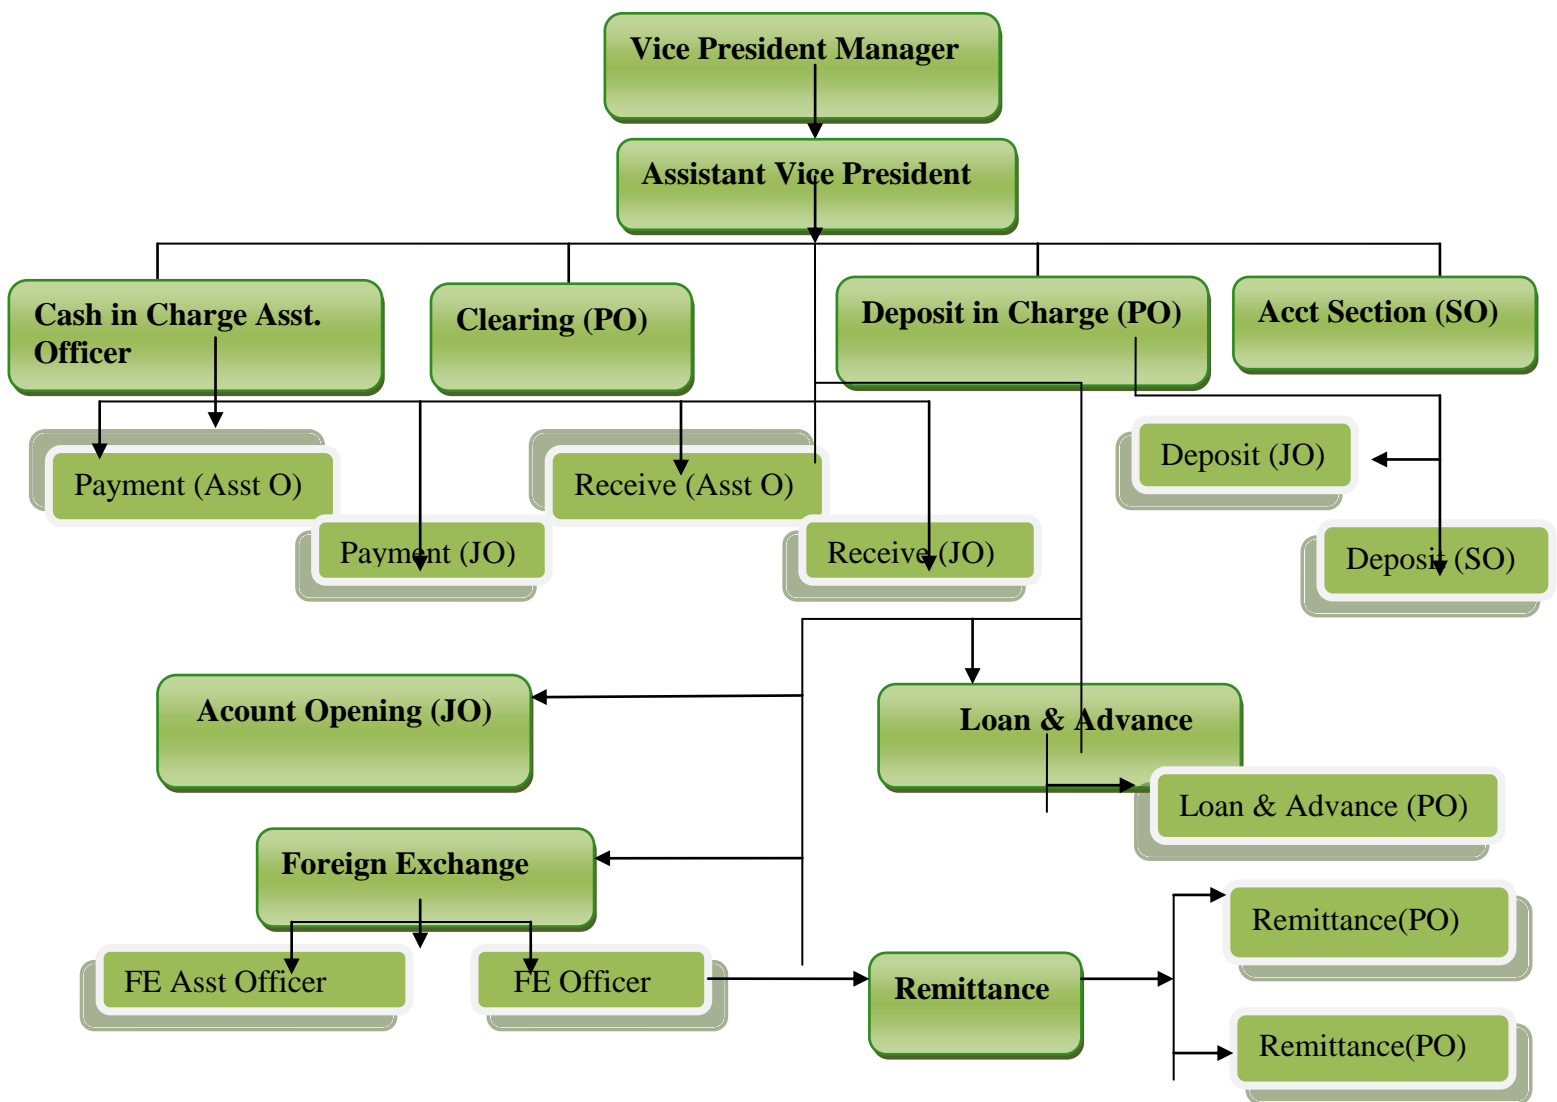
Vice President Manager

Assistant Vice President

Cash in Charge Asst. Officer

Clearing (PO)

Deposit in Charge (PO)

Acct Section (SO)

Payment (Asst O)

Payment (JO)

Receive (Asst O)

Receive (JO)

Deposit (JO)

Deposit (SO)

Acount Opening (JO)

Loan & Advance

Loan & Advance (PO)

Foreign Exchange

FE Asst Officer

FE Officer

Remittance

Remittance(PO)

Remittance(PO)